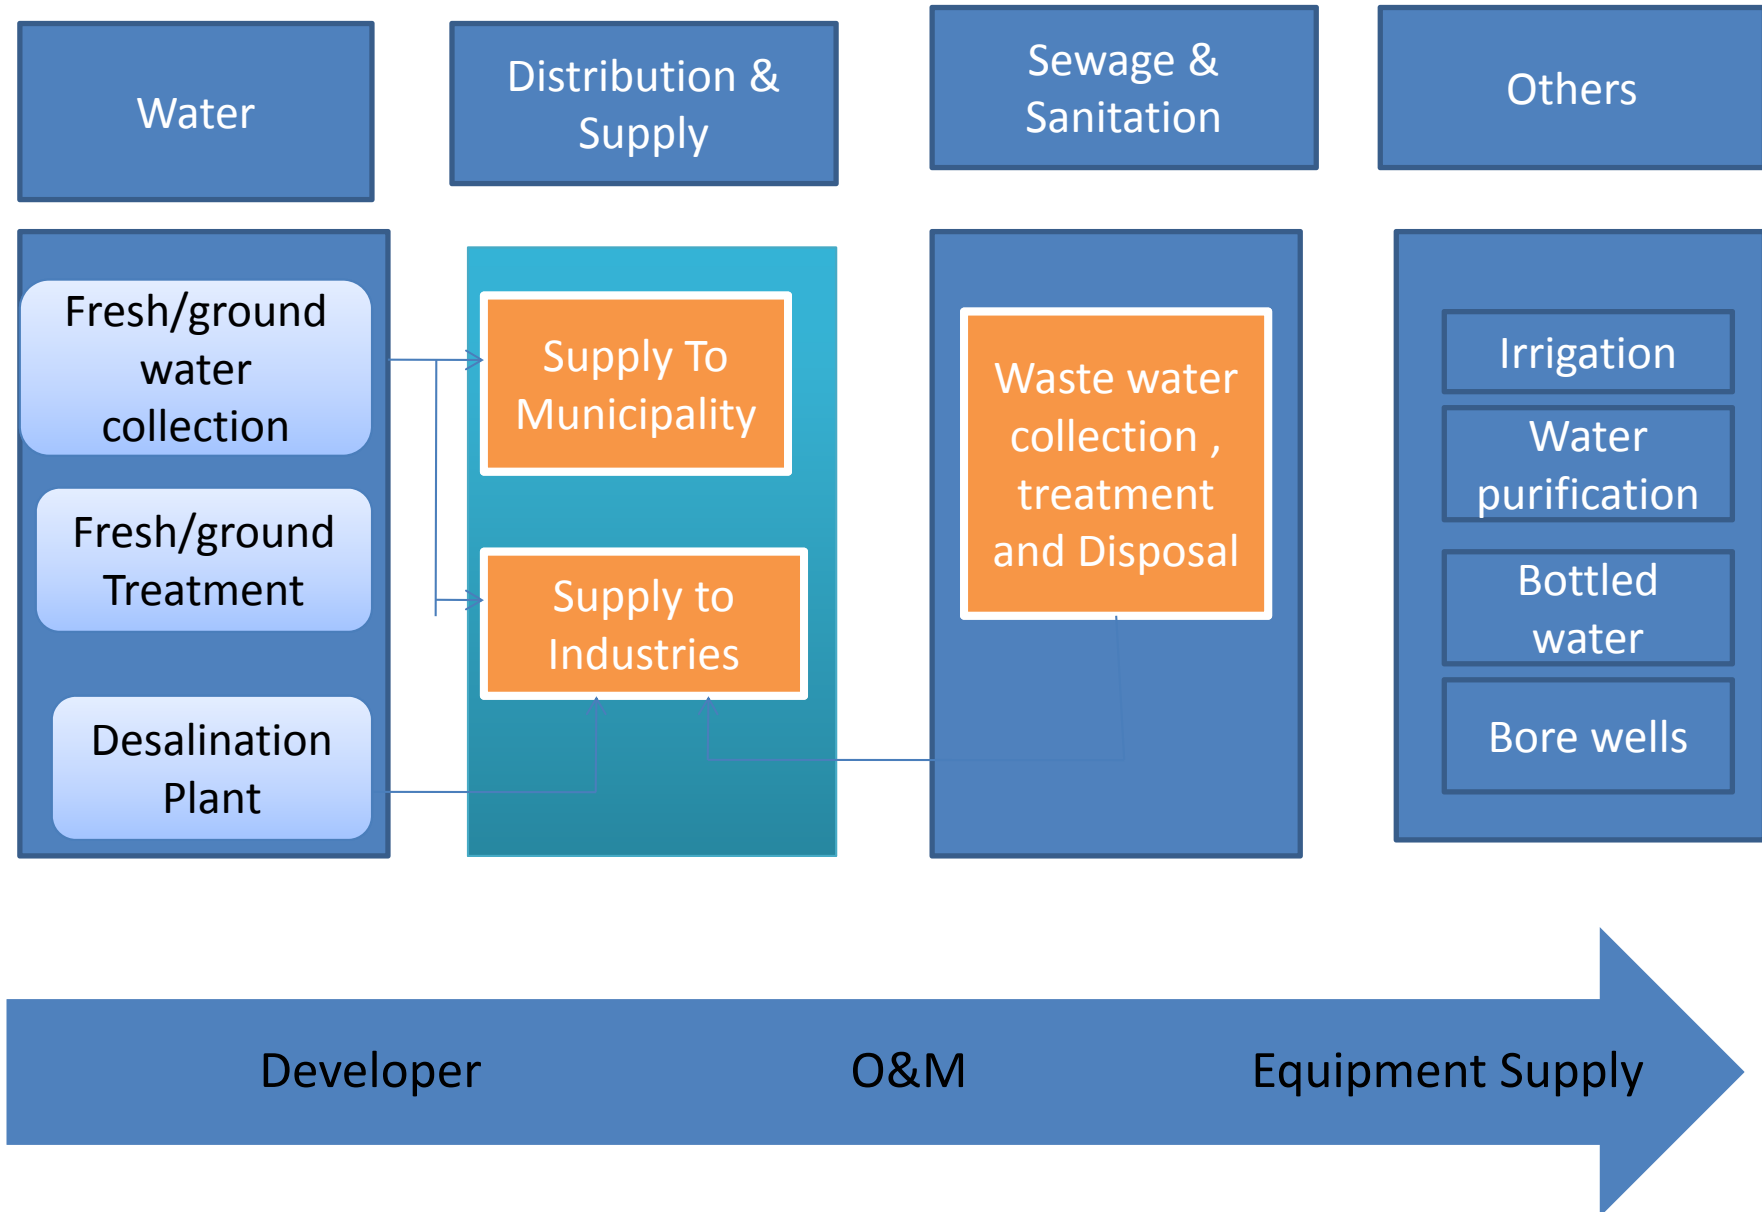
Water

Distribution & Supply

Sewage & Sanitation

Others

Fresh/ground water collection

Fresh/ground Treatment

Desalination Plant

Supply To Municipality

Supply to Industries

Waste water collection , treatment and Disposal

Irrigation

Water purification

Bottled water

Bore wells

Developer

O&M

Equipment Supply